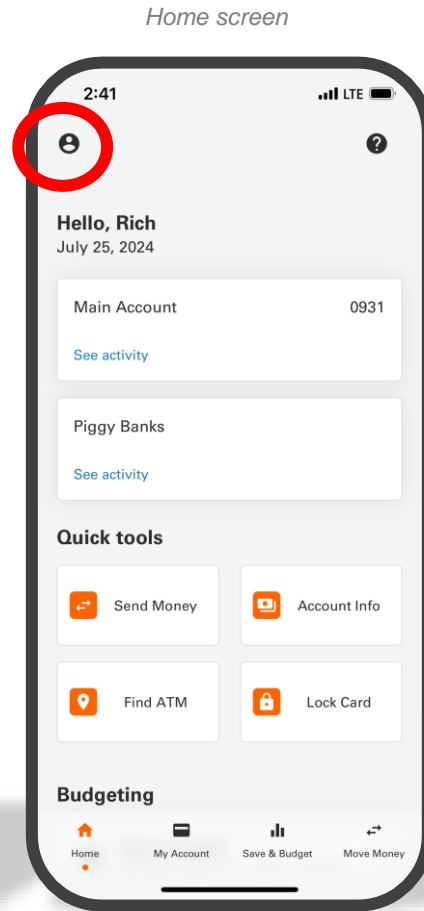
Home screen

2:41

LTE

Hello, Rich
July 25, 2024

Main Account 0931

See activity

Piggy Banks

See activity

Quick tools

Send Money

Account Info

Find ATM

Lock Card

Budgeting

Home

My Account

Save & Budget

Move Money